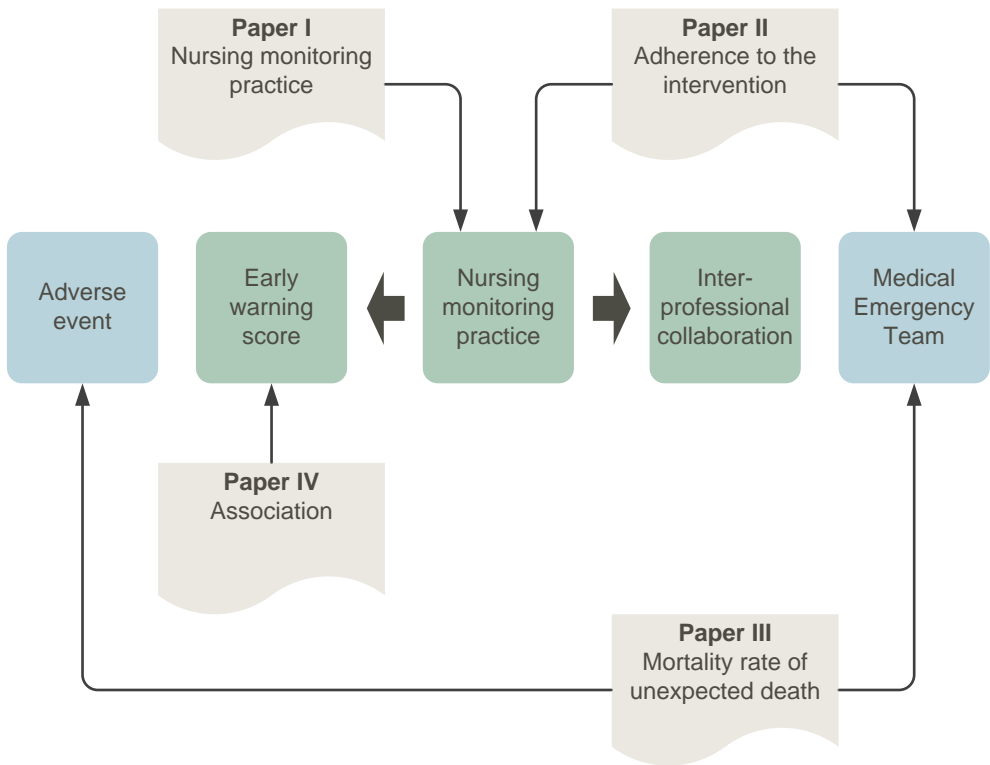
Paper I
Nursing monitoring practice

Paper II
Adherence to the intervention

Adverse event

Early warning score

Nursing monitoring practice

Inter-professional collaboration

Medical Emergency Team

Paper IV
Association

Paper III
Mortality rate of unexpected death